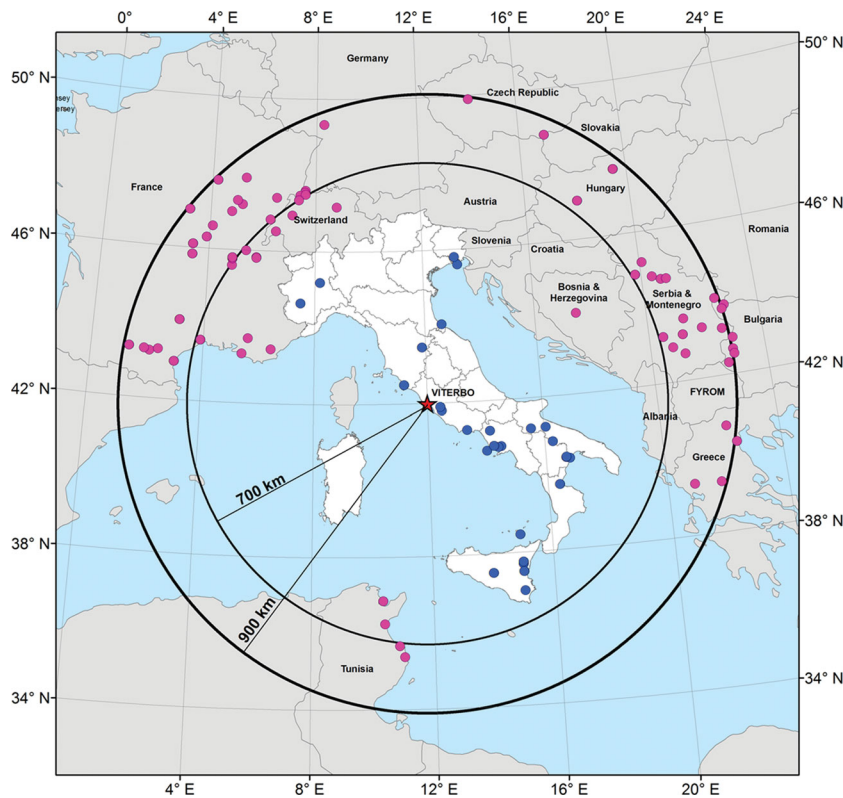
0°
4° E
8° E
12° E
16° E
20° E
24° E
50° N
50° N
Germany
Czech Republic
Slovakia
ersey
ersey
France
Hungary
Austria
46° N
46° N
Switzerland
Slovenia
Croatia
Romania
Bosnia & Herzegovina
Serbia & Montenegro
Bulgaria
42° N
42° N
VITERBO
FYROM
Albania
Greece
700 km
38° N
38° N
900 km
Tunisia
34° N
34° N
4° E
8° E
12° E
16° E
20° E